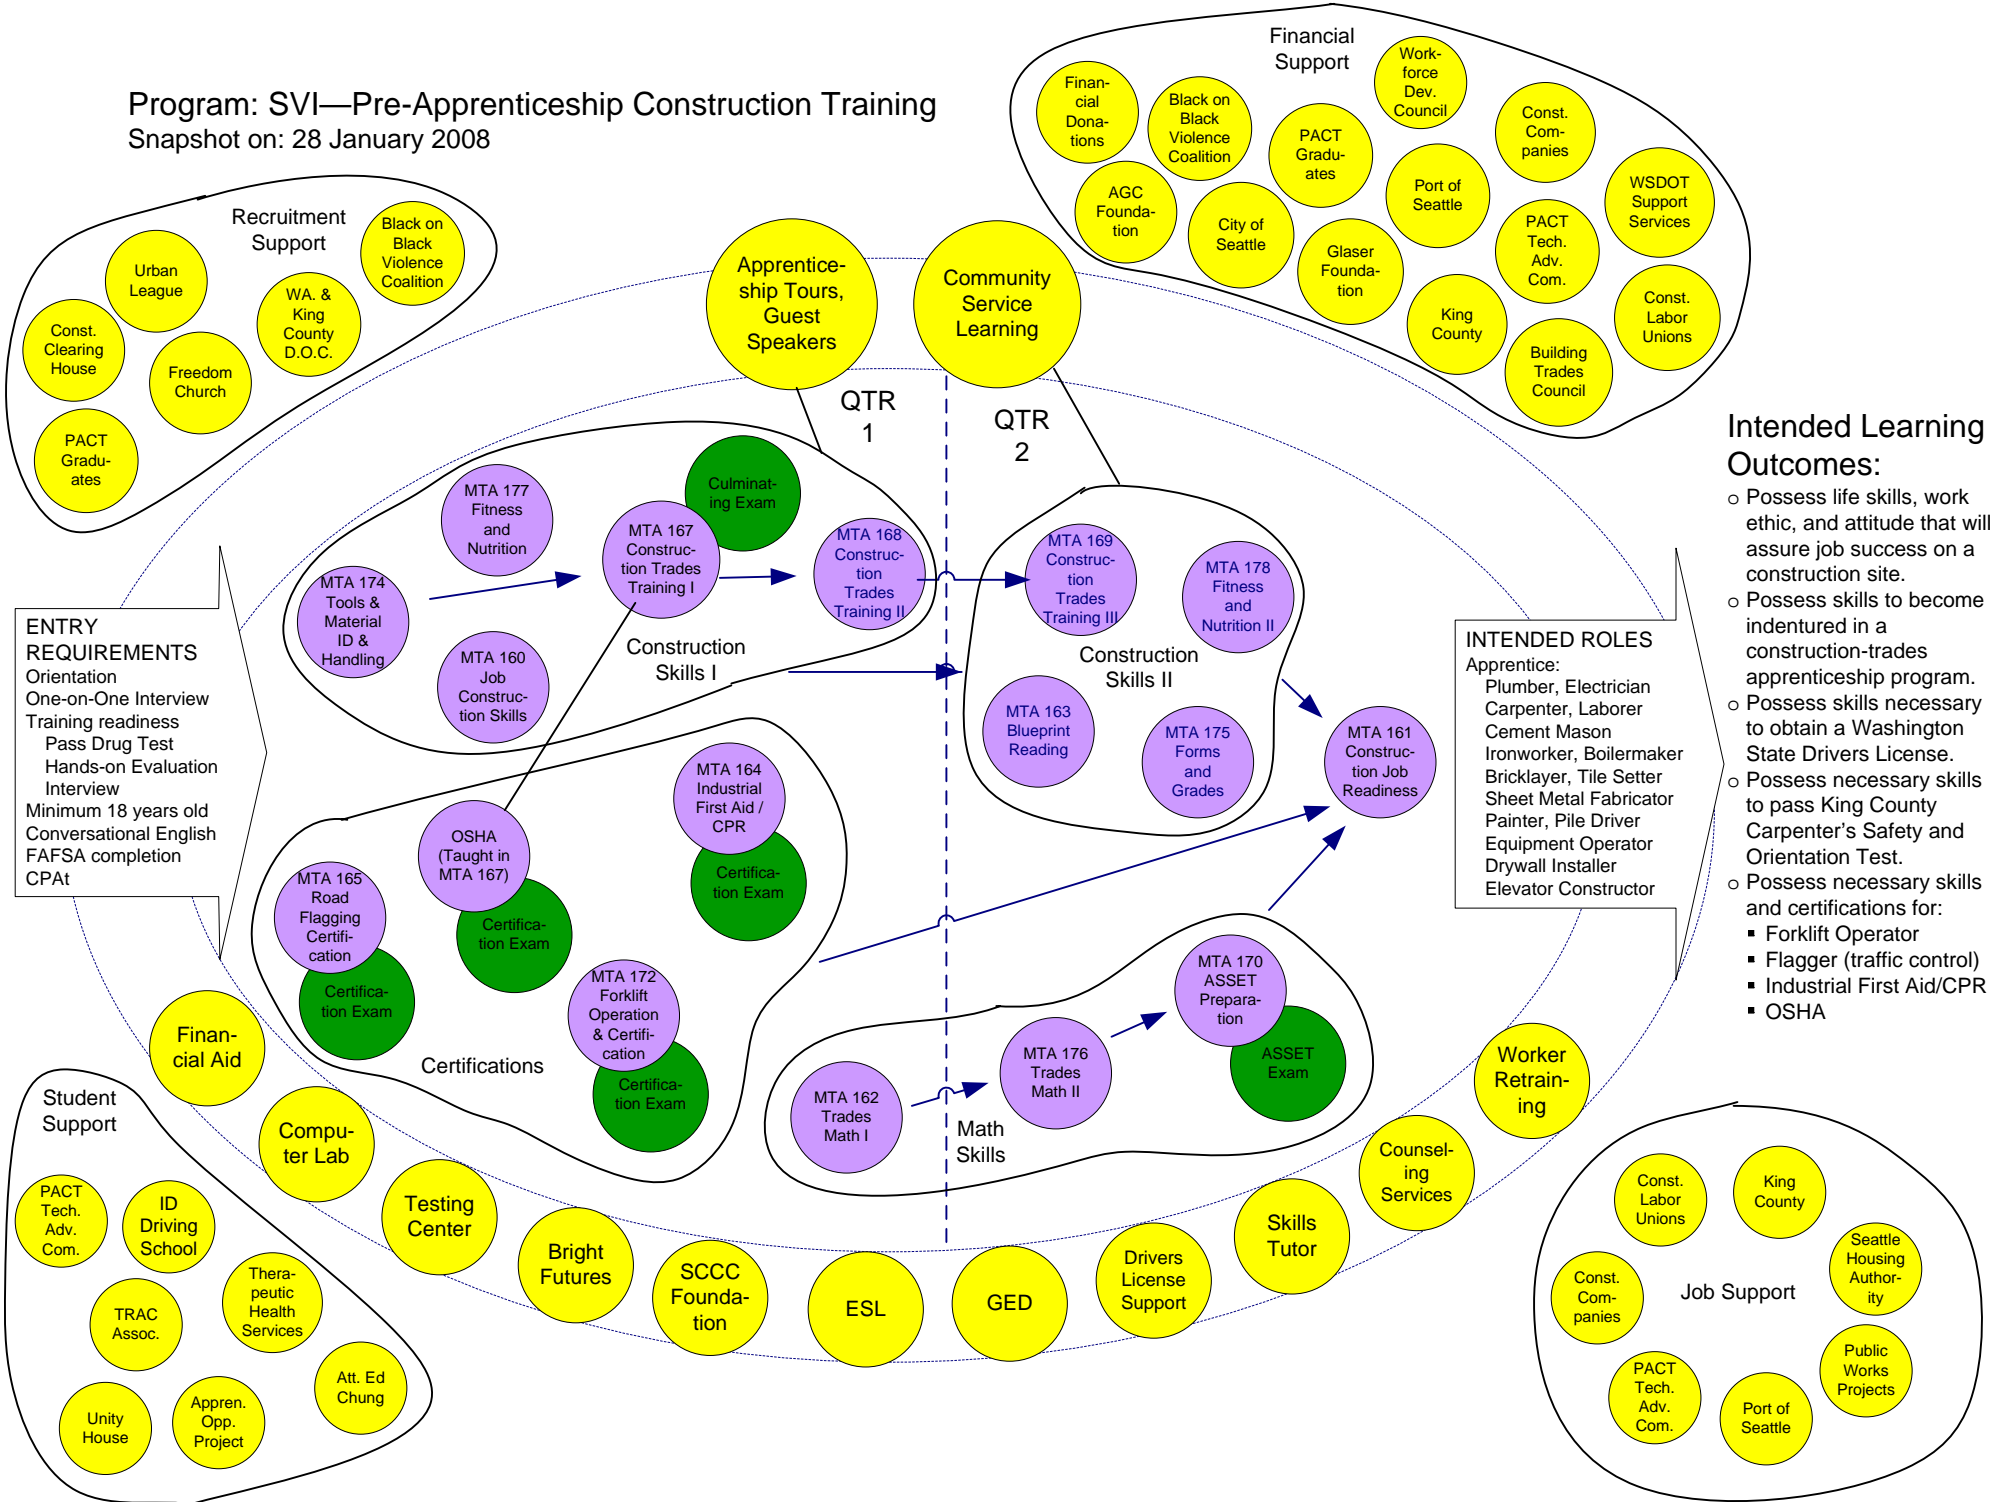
Program: SVI—Pre-Apprenticeship Construction Training
Snapshot on: 28 January 2008

Recruitment Support
Urban League
Black on Black Violence Coalition
Const. Clearing House
WA. & King County D.O.C.
Freedom Church
PACT Graduates

Financial Support
Financial Donations
Black on Black Violence Coalition
Workforce Dev. Council
Const. Companies
PACT Graduates
AGC Foundation
City of Seattle
Port of Seattle
WSDOT Support Services
Glaser Foundation
PACT Tech. Adv. Com.
King County
Const. Labor Unions
Building Trades Council

Apprenticeship Tours, Guest Speakers
Community Service Learning
QTR 1
QTR 2

ENTRY REQUIREMENTS
Orientation
One-on-One Interview
Training readiness
Pass Drug Test
Hands-on Evaluation
Interview
Minimum 18 years old
Conversational English
FAFSA completion
CPAt

MTA 177 Fitness and Nutrition
Culminating Exam
MTA 167 Construction Trades Training I
MTA 168 Construction Trades Training II
MTA 174 Tools & Material ID & Handling
MTA 160 Job Construction Skills
Construction Skills I

MTA 169 Construction Trades Training III
MTA 178 Fitness and Nutrition II
Construction Skills II
MTA 163 Blueprint Reading
MTA 175 Forms and Grades
MTA 161 Construction Job Readiness

MTA 164 Industrial First Aid / CPR
Certification Exam
OSHA (Taught in MTA 167)
Certification Exam
MTA 165 Road Flagging Certification
Certification Exam
MTA 172 Forklift Operation & Certification
Certification Exam
Certifications

MTA 170 ASSET Preparation
ASSET Exam
MTA 176 Trades Math II
MTA 162 Trades Math I
Math Skills

INTENDED ROLES
Apprentice:
Plumber, Electrician
Carpenter, Laborer
Cement Mason
Ironworker, Boilermaker
Bricklayer, Tile Setter
Sheet Metal Fabricator
Painter, Pile Driver
Equipment Operator
Drywall Installer
Elevator Constructor

Intended Learning Outcomes:
○ Possess life skills, work ethic, and attitude that will assure job success on a construction site.
○ Possess skills to become indentured in a construction-trades apprenticeship program.
○ Possess skills necessary to obtain a Washington State Drivers License.
○ Possess necessary skills to pass King County Carpenter's Safety and Orientation Test.
○ Possess necessary skills and certifications for:
▪ Forklift Operator
▪ Flagger (traffic control)
▪ Industrial First Aid/CPR
▪ OSHA

Financial Aid
Computer Lab
Testing Center
Bright Futures
SCCC Foundation
ESL
GED
Drivers License Support
Skills Tutor
Counseling Services
Worker Retraining

Student Support
PACT Tech. Adv. Com.
ID Driving School
Therapeutic Health Services
TRAC Assoc.
Att. Ed Chung
Unity House
Appren. Opp. Project

Job Support
Const. Labor Unions
King County
Seattle Housing Authority
Const. Companies
Public Works Projects
PACT Tech. Adv. Com.
Port of Seattle